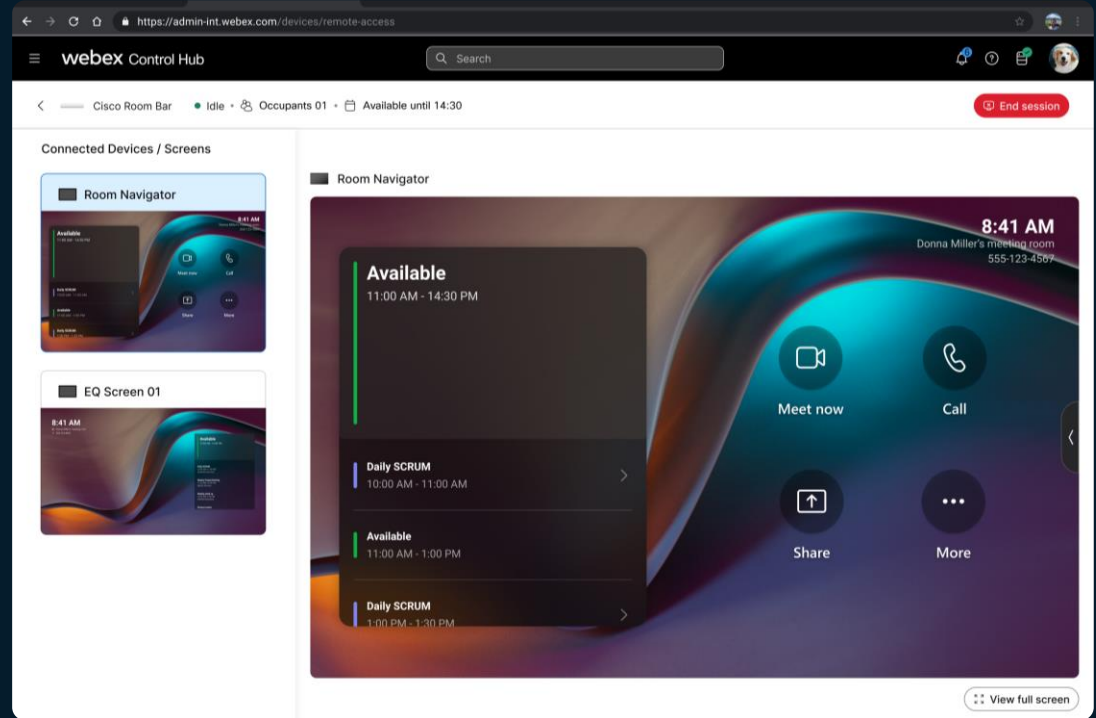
https://admin-int.webex.com/devices/remote-access

webex Control Hub

Search

Cisco Room Bar • Idle • Occupants 01 • Available until 14:30

End session

Connected Devices / Screens

Room Navigator

EQ Screen 01

Room Navigator

8:41 AM
Donna Miller's meeting room
555-123-4567

Available
11:00 AM - 14:30 PM

Daily SCRUM
10:00 AM - 11:00 AM

Available
11:00 AM - 1:00 PM

Daily SCRUM
1:00 PM - 1:30 PM

Meet now

Call

Share

More

View full screen